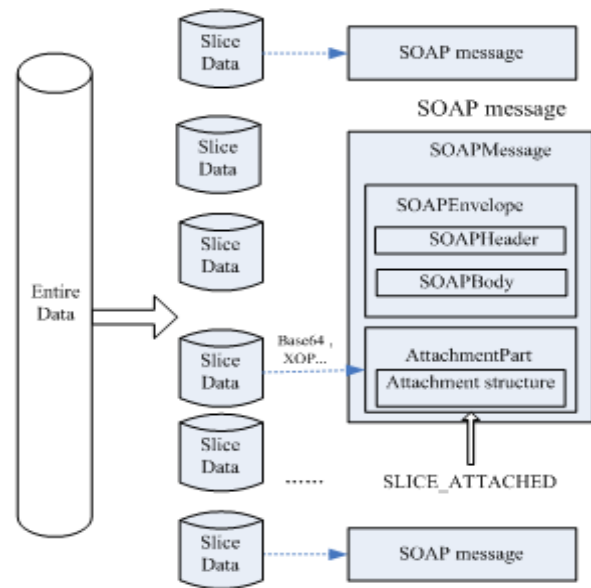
Slice Data

SOAP message

SOAP message

SOAPMessage

Slice Data

SOAPEnvelope

Slice Data

SOAPHeader

SOAPBody

Entire Data

Base64 , XOP...

Slice Data

AttachmentPart

Attachment structure

Slice Data

......

SLICE_ATTACHED

Slice Data

SOAP message